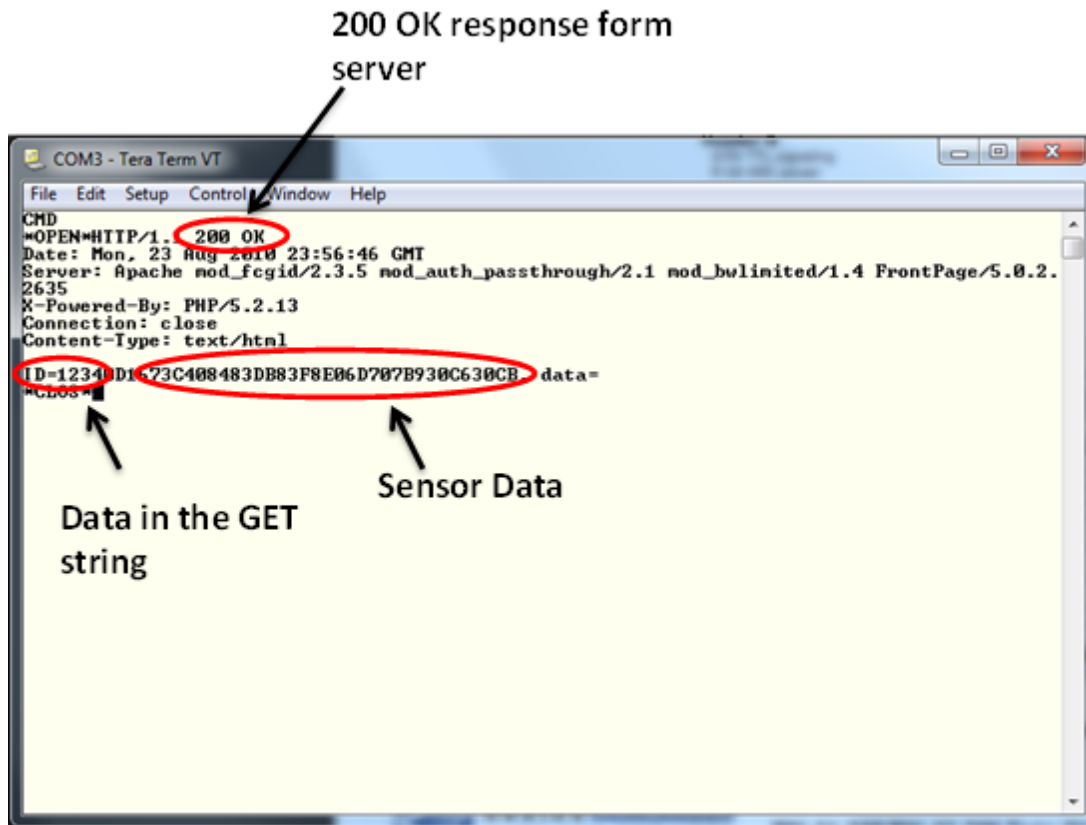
200 OK response form server

COM3 - Tera Term VT

File Edit Setup Control Window Help

CMD
*OPEN*HTTP/1.1 200 OK
Date: Mon, 23 Aug 2010 23:56:46 GMT
Server: Apache mod_fcgid/2.3.5 mod_auth_passthrough/2.1 mod_bwlimited/1.4 FrontPage/5.0.2.2635
X-Powered-By: PHP/5.2.13
Connection: close
Content-Type: text/html

ID=1234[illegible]D1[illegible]73C408483DB83F8E06D707B930C630CB data=
*CLOS*

Data in the GET string

Sensor Data